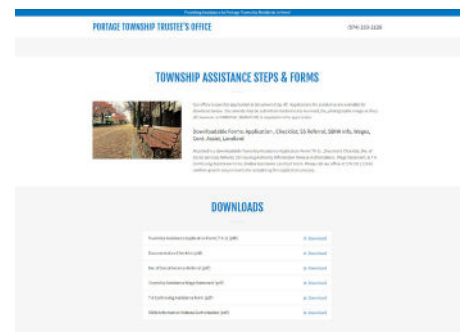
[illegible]

PORTAGE TOWNSHIP TRUSTEE'S OFFICE

(574) 233-1126

TOWNSHIP ASSISTANCE STEPS & FORMS

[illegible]

Downloadable Forms: Application, Checklist, SS Referral, SBMH Info, Wages, Cont. Assist, Landlord

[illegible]

DOWNLOADS

| | |
|---|---|
| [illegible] | Download |
| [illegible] | Download |
| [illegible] | Download |
| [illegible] | Download |
| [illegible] | Download |
| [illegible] | Download |